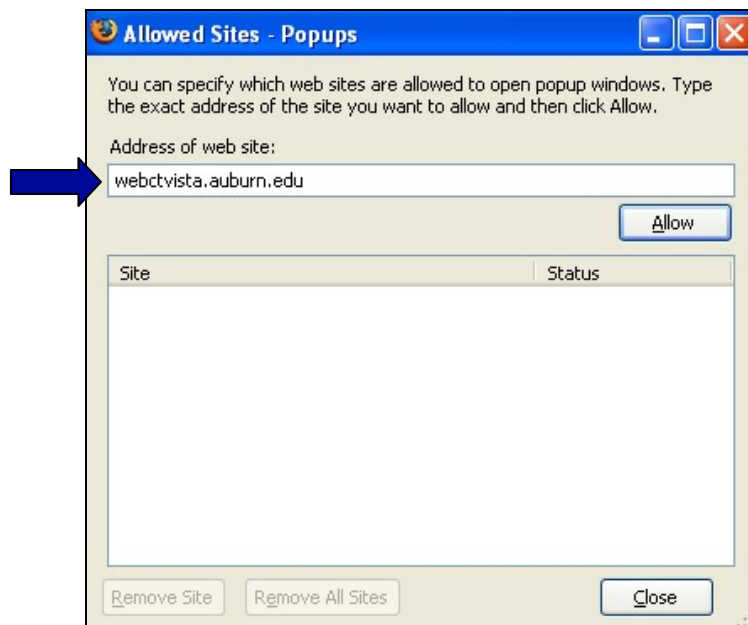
Allowed Sites - Popups

You can specify which web sites are allowed to open popup windows. Type the exact address of the site you want to allow and then click Allow.

Address of web site:

webctvista.auburn.edu

Allow

| Site | Status |
|---|---|

Remove Site

Remove All Sites

Close